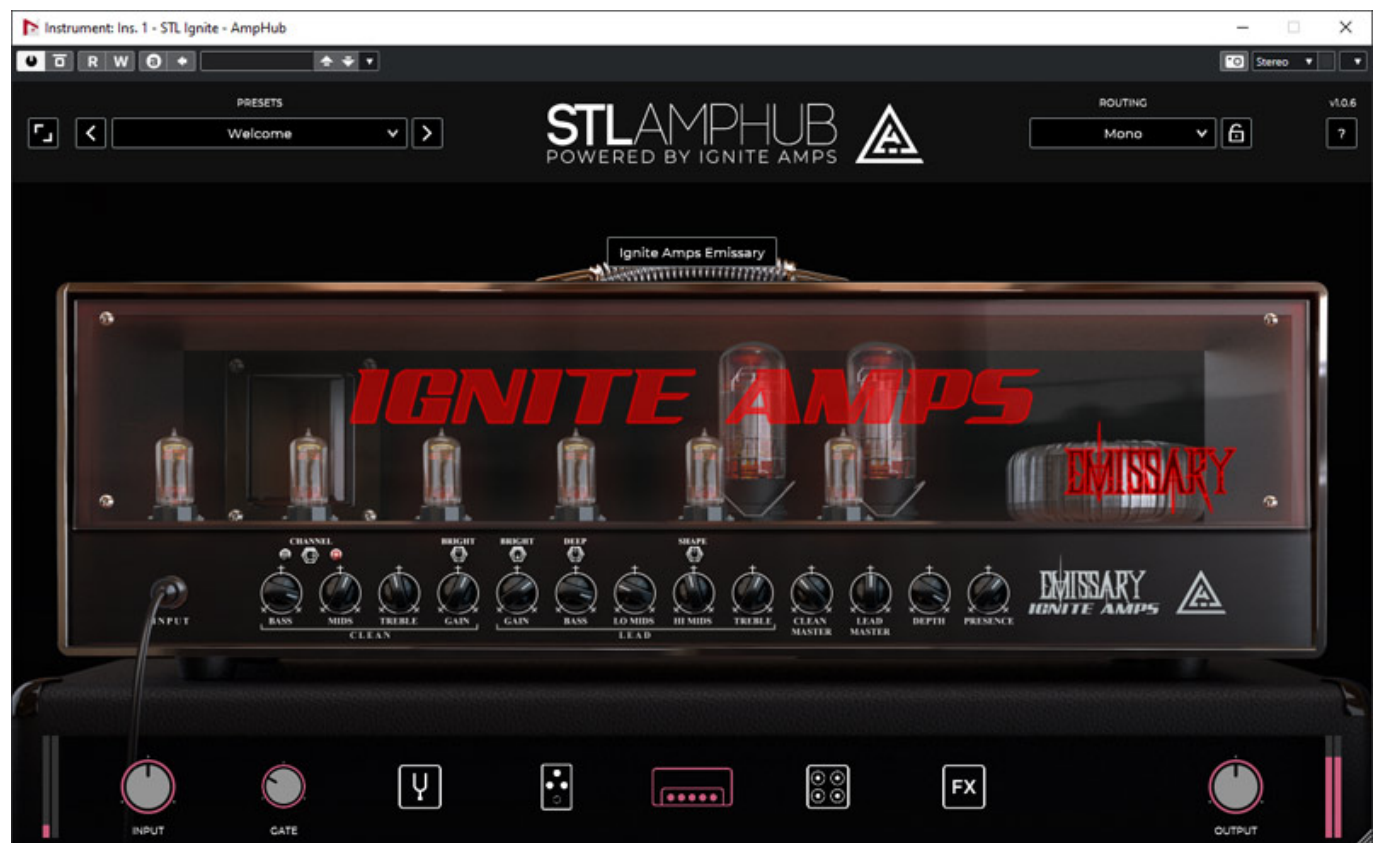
Instrument: Ins. 1 - STL Ignite - AmpHub

R W

Stereo

PRESETS

Welcome

STLAMPHUB
POWERED BY IGNITE AMPS

ROUTING

Mono

v1.0.6

?

Ignite Amps Emissary

IGNITE AMPS

EMISSARY

INPUT

CHANNEL

BRIGHT

BRIGHT

DEEP

SHAPE

BASS MIDS TREBLE GAIN

CLEAN

GAIN BASS LO MIDS HI MIDS TREBLE

LEAD

CLEAN MASTER

LEAD MASTER

DEPTH

PRESENCE

EMISSARY
IGNITE AMPS

FX

INPUT

GATE

OUTPUT